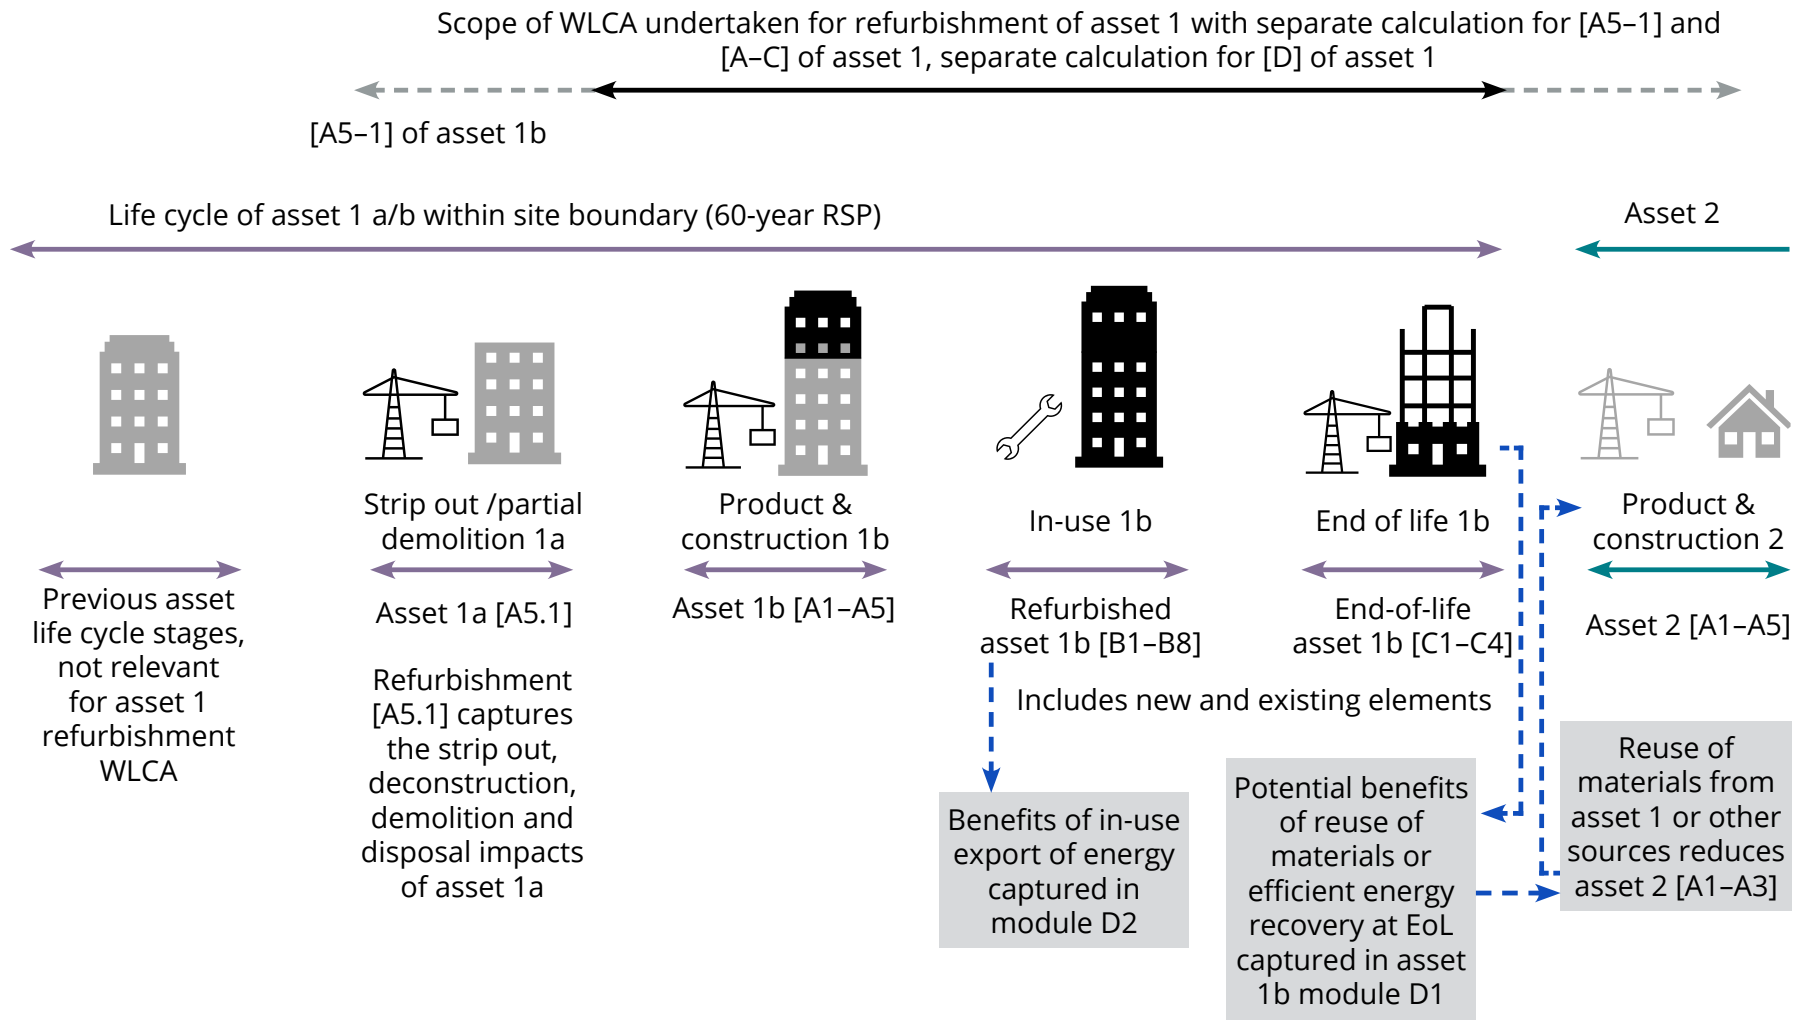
Scope of WLCA undertaken for refurbishment of asset 1 with separate calculation for [A5–1] and [A–C] of asset 1, separate calculation for [D] of asset 1

[A5–1] of asset 1b

Life cycle of asset 1 a/b within site boundary (60-year RSP)

Asset 2

Strip out /partial demolition 1a

Product & construction 1b

In-use 1b

End of life 1b

Product & construction 2

Previous asset life cycle stages, not relevant for asset 1 refurbishment WLCA

Asset 1a [A5.1]

Refurbishment [A5.1] captures the strip out, deconstruction, demolition and disposal impacts of asset 1a

Asset 1b [A1–A5]

Refurbished asset 1b [B1–B8]

End-of-life asset 1b [C1–C4]

Asset 2 [A1–A5]

Includes new and existing elements

Benefits of in-use export of energy captured in module D2

Potential benefits of reuse of materials or efficient energy recovery at EoL captured in asset 1b module D1

Reuse of materials from asset 1 or other sources reduces asset 2 [A1–A3]